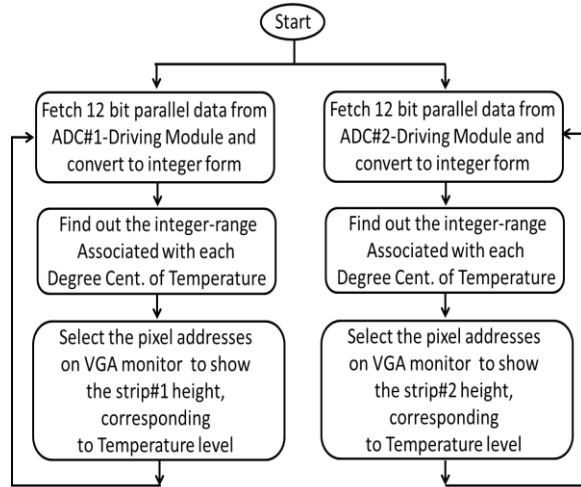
Start

Fetch 12 bit parallel data from ADC#1-Driving Module and convert to integer form

Find out the integer-range Associated with each Degree Cent. of Temperature

Select the pixel addresses on VGA monitor to show the strip#1 height, corresponding to Temperature level

Fetch 12 bit parallel data from ADC#2-Driving Module and convert to integer form

Find out the integer-range Associated with each Degree Cent. of Temperature

Select the pixel addresses on VGA monitor to show the strip#2 height, corresponding to Temperature level